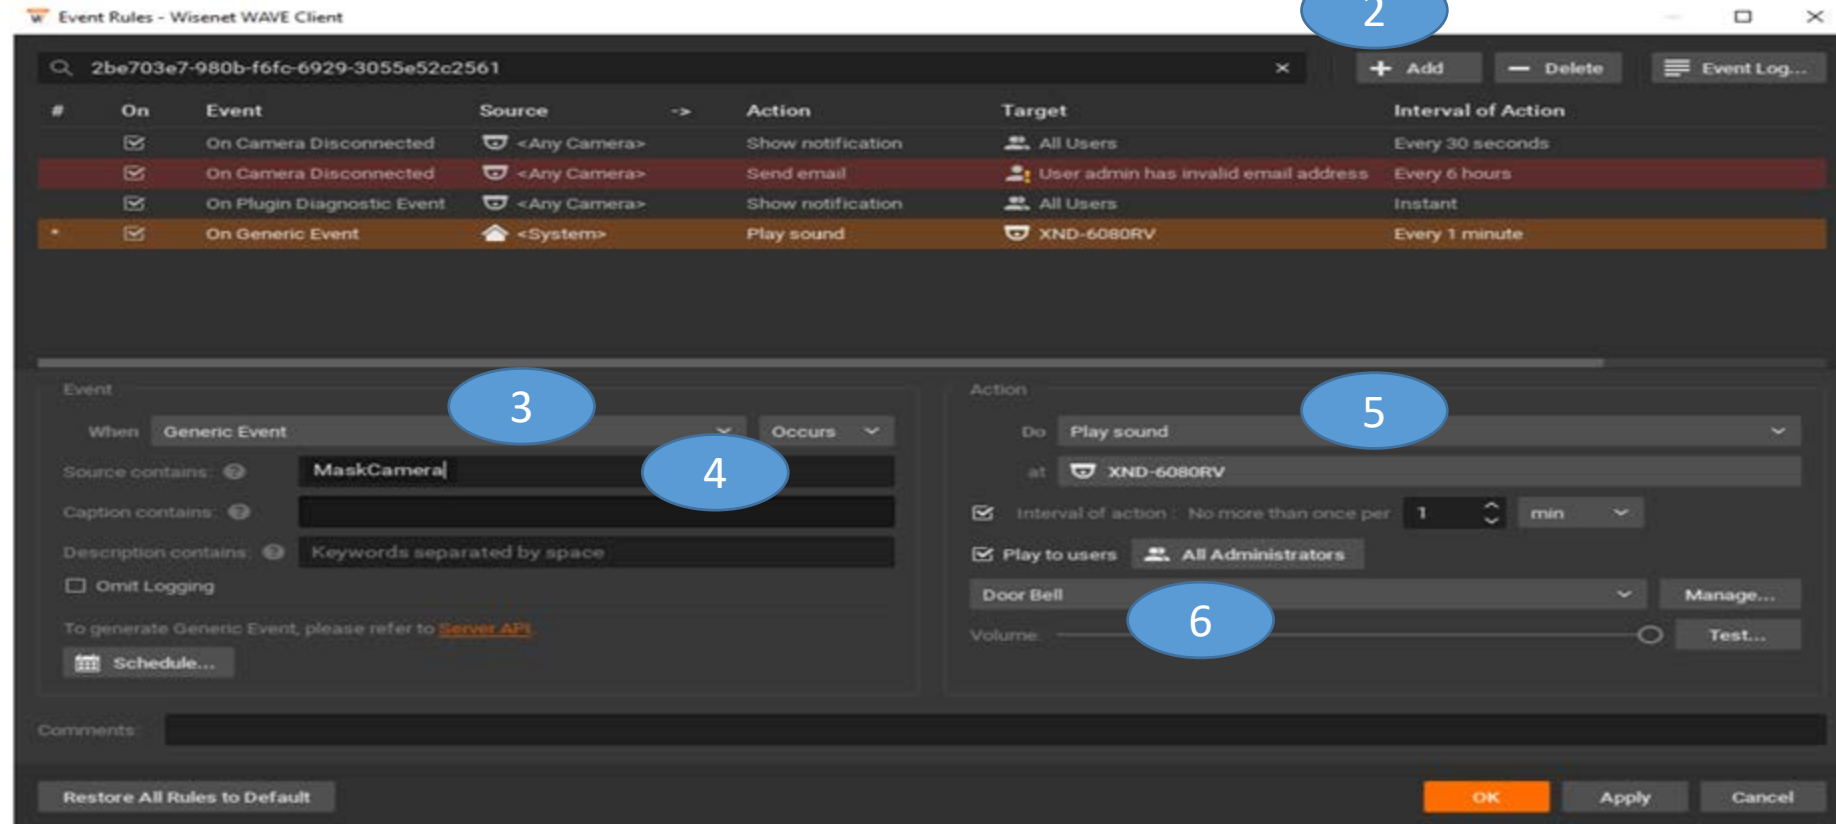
Event Rules - Wisenet WAVE Client

2

2be703e7-980b-f6fc-6929-3055e52c2561

Add
Delete
Event Log...

| # | On | Event | Source | -> | Action | Target | Interval of Action |
|---|---|---|---|---|---|---|---|
| | | On Camera Disconnected | <Any Camera> | | Show notification | All Users | Every 30 seconds |
| | | On Camera Disconnected | <Any Camera> | | Send email | User admin has invalid email address | Every 6 hours |
| | | On Plugin Diagnostic Event | <Any Camera> | | Show notification | All Users | Instant |
| * | | On Generic Event | <System> | | Play sound | XND-6080RV | Every 1 minute |

Event

3

When Generic Event
Occurs

Source contains
MaskCamera

4

Caption contains

Description contains
Keywords separated by space

Omit Logging

To generate Generic Event, please refer to Server API.

Schedule...

Action

5

Do Play sound

at XND-6080RV

Interval of action : No more than once per 1 min

Play to users All Administrators

Door Bell
Manage...

6

Volume
Test...

Comments

Restore All Rules to Default

OK
Apply
Cancel